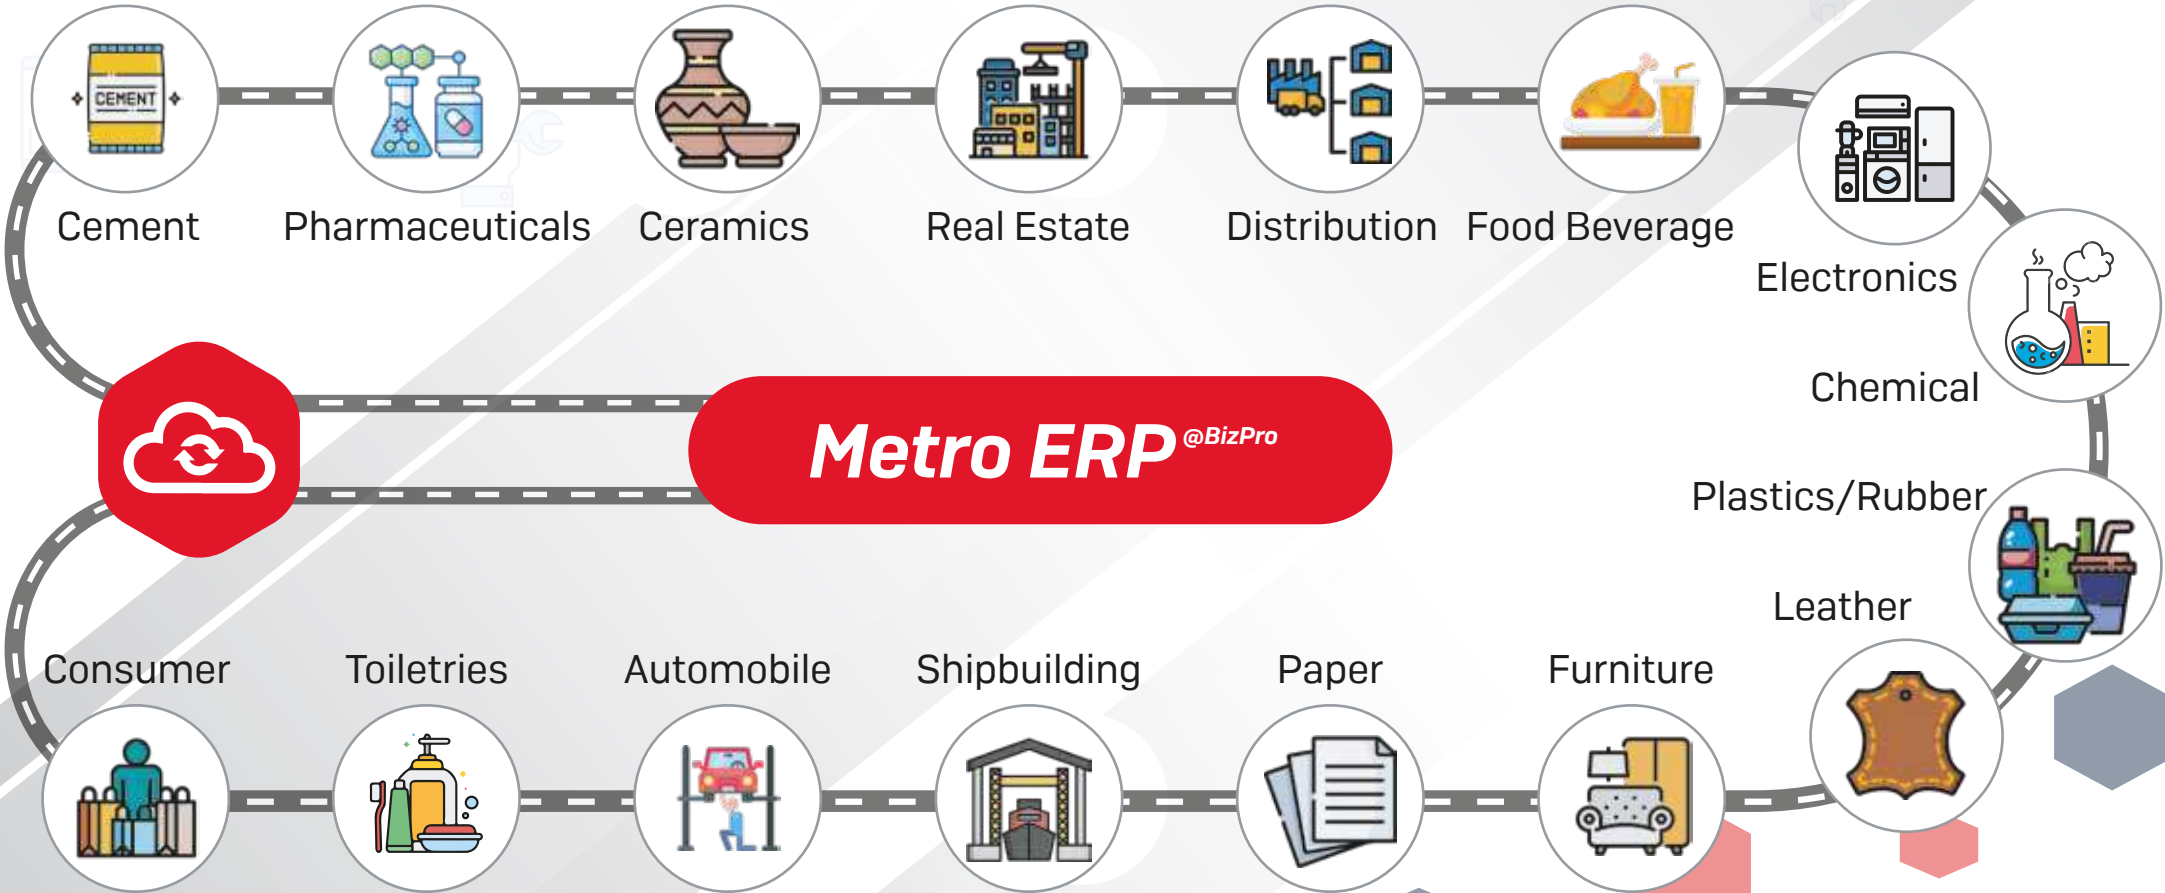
CEMENT

Cement

Pharmaceuticals

Ceramics

Real Estate

Distribution

Food Beverage

Electronics

Chemical

Metro ERP @BizPro

Plastics/Rubber

Leather

Consumer

Toiletries

Automobile

Shipbuilding

Paper

Furniture